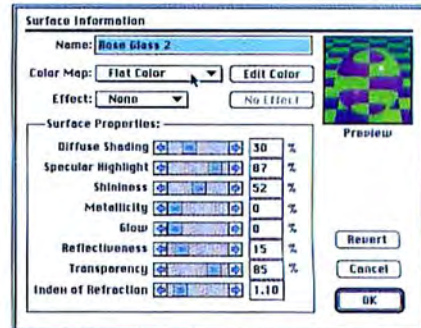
Surface Information

Name: Rose Glass 2

Color Map: Flat Color

Edit Color

Effect: None

No Effect

Surface Properties:

Preview

Diffuse Shading 30 %

Specular Highlight 87 %

Shininess 52 %

Metallicity 0 %

Glow 0 %

Reflectiveness 15 %

Transparency 85 %

Index of Refraction 1.10

Revert

Cancel

OK